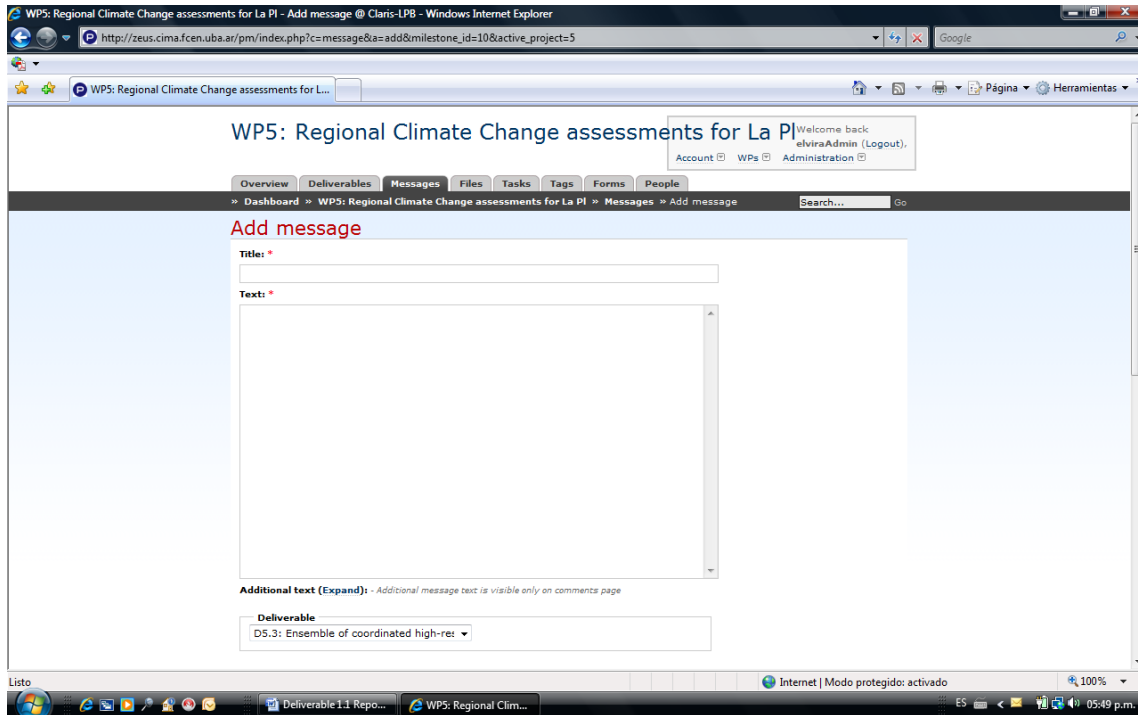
WP5: Regional Climate Change assessments for La Pl - Add message @ Claris-LPB - Windows Internet Explorer

http://zeus.cima.fcen.uba.ar/pm/index.php?c=message&a=add&milestone_id=10&active_project=5

Google

WP5: Regional Climate Change assessments for L...

Página ▾ Herramientas ▾

WP5: Regional Climate Change assessments for La Pl

Welcome back elviraAdmin (Logout).

Account WPs Administration

Overview | Deliverables | Messages | Files | Tasks | Tags | Forms | People

» Dashboard » WP5: Regional Climate Change assessments for La Pl » Messages » Add message

Search... Go

Add message

Title: *

Text: *

Additional text (Expand): - Additional message text is visible only on comments page

Deliverable

D5.3: Ensemble of coordinated high-res

Listo

Internet | Modo protegido: activado

100%

Deliverable 1.1 Repo...

WP5: Regional Clim...

ES

05:49 p.m.